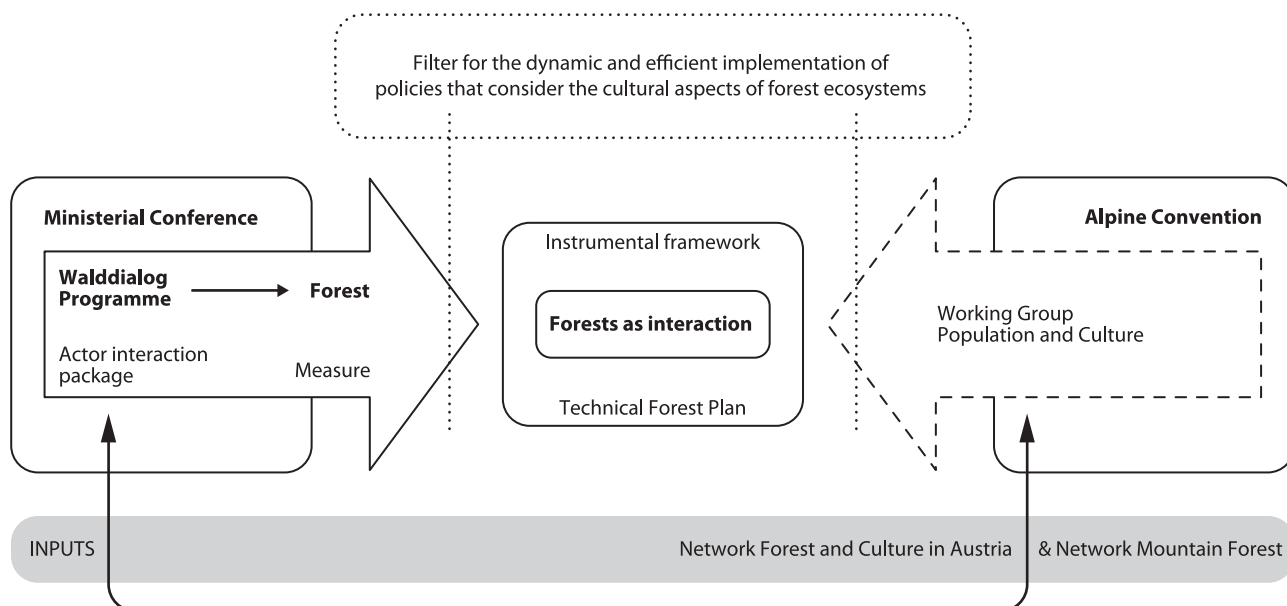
Filter for the dynamic and efficient implementation of policies that consider the cultural aspects of forest ecosystems

Ministerial Conference

Walddialog Programme

Forest

Actor interaction package

Measure

Instrumental framework

Forests as interaction

Technical Forest Plan

Alpine Convention

Working Group Population and Culture

INPUTS

Network Forest and Culture in Austria

& Network Mountain Forest